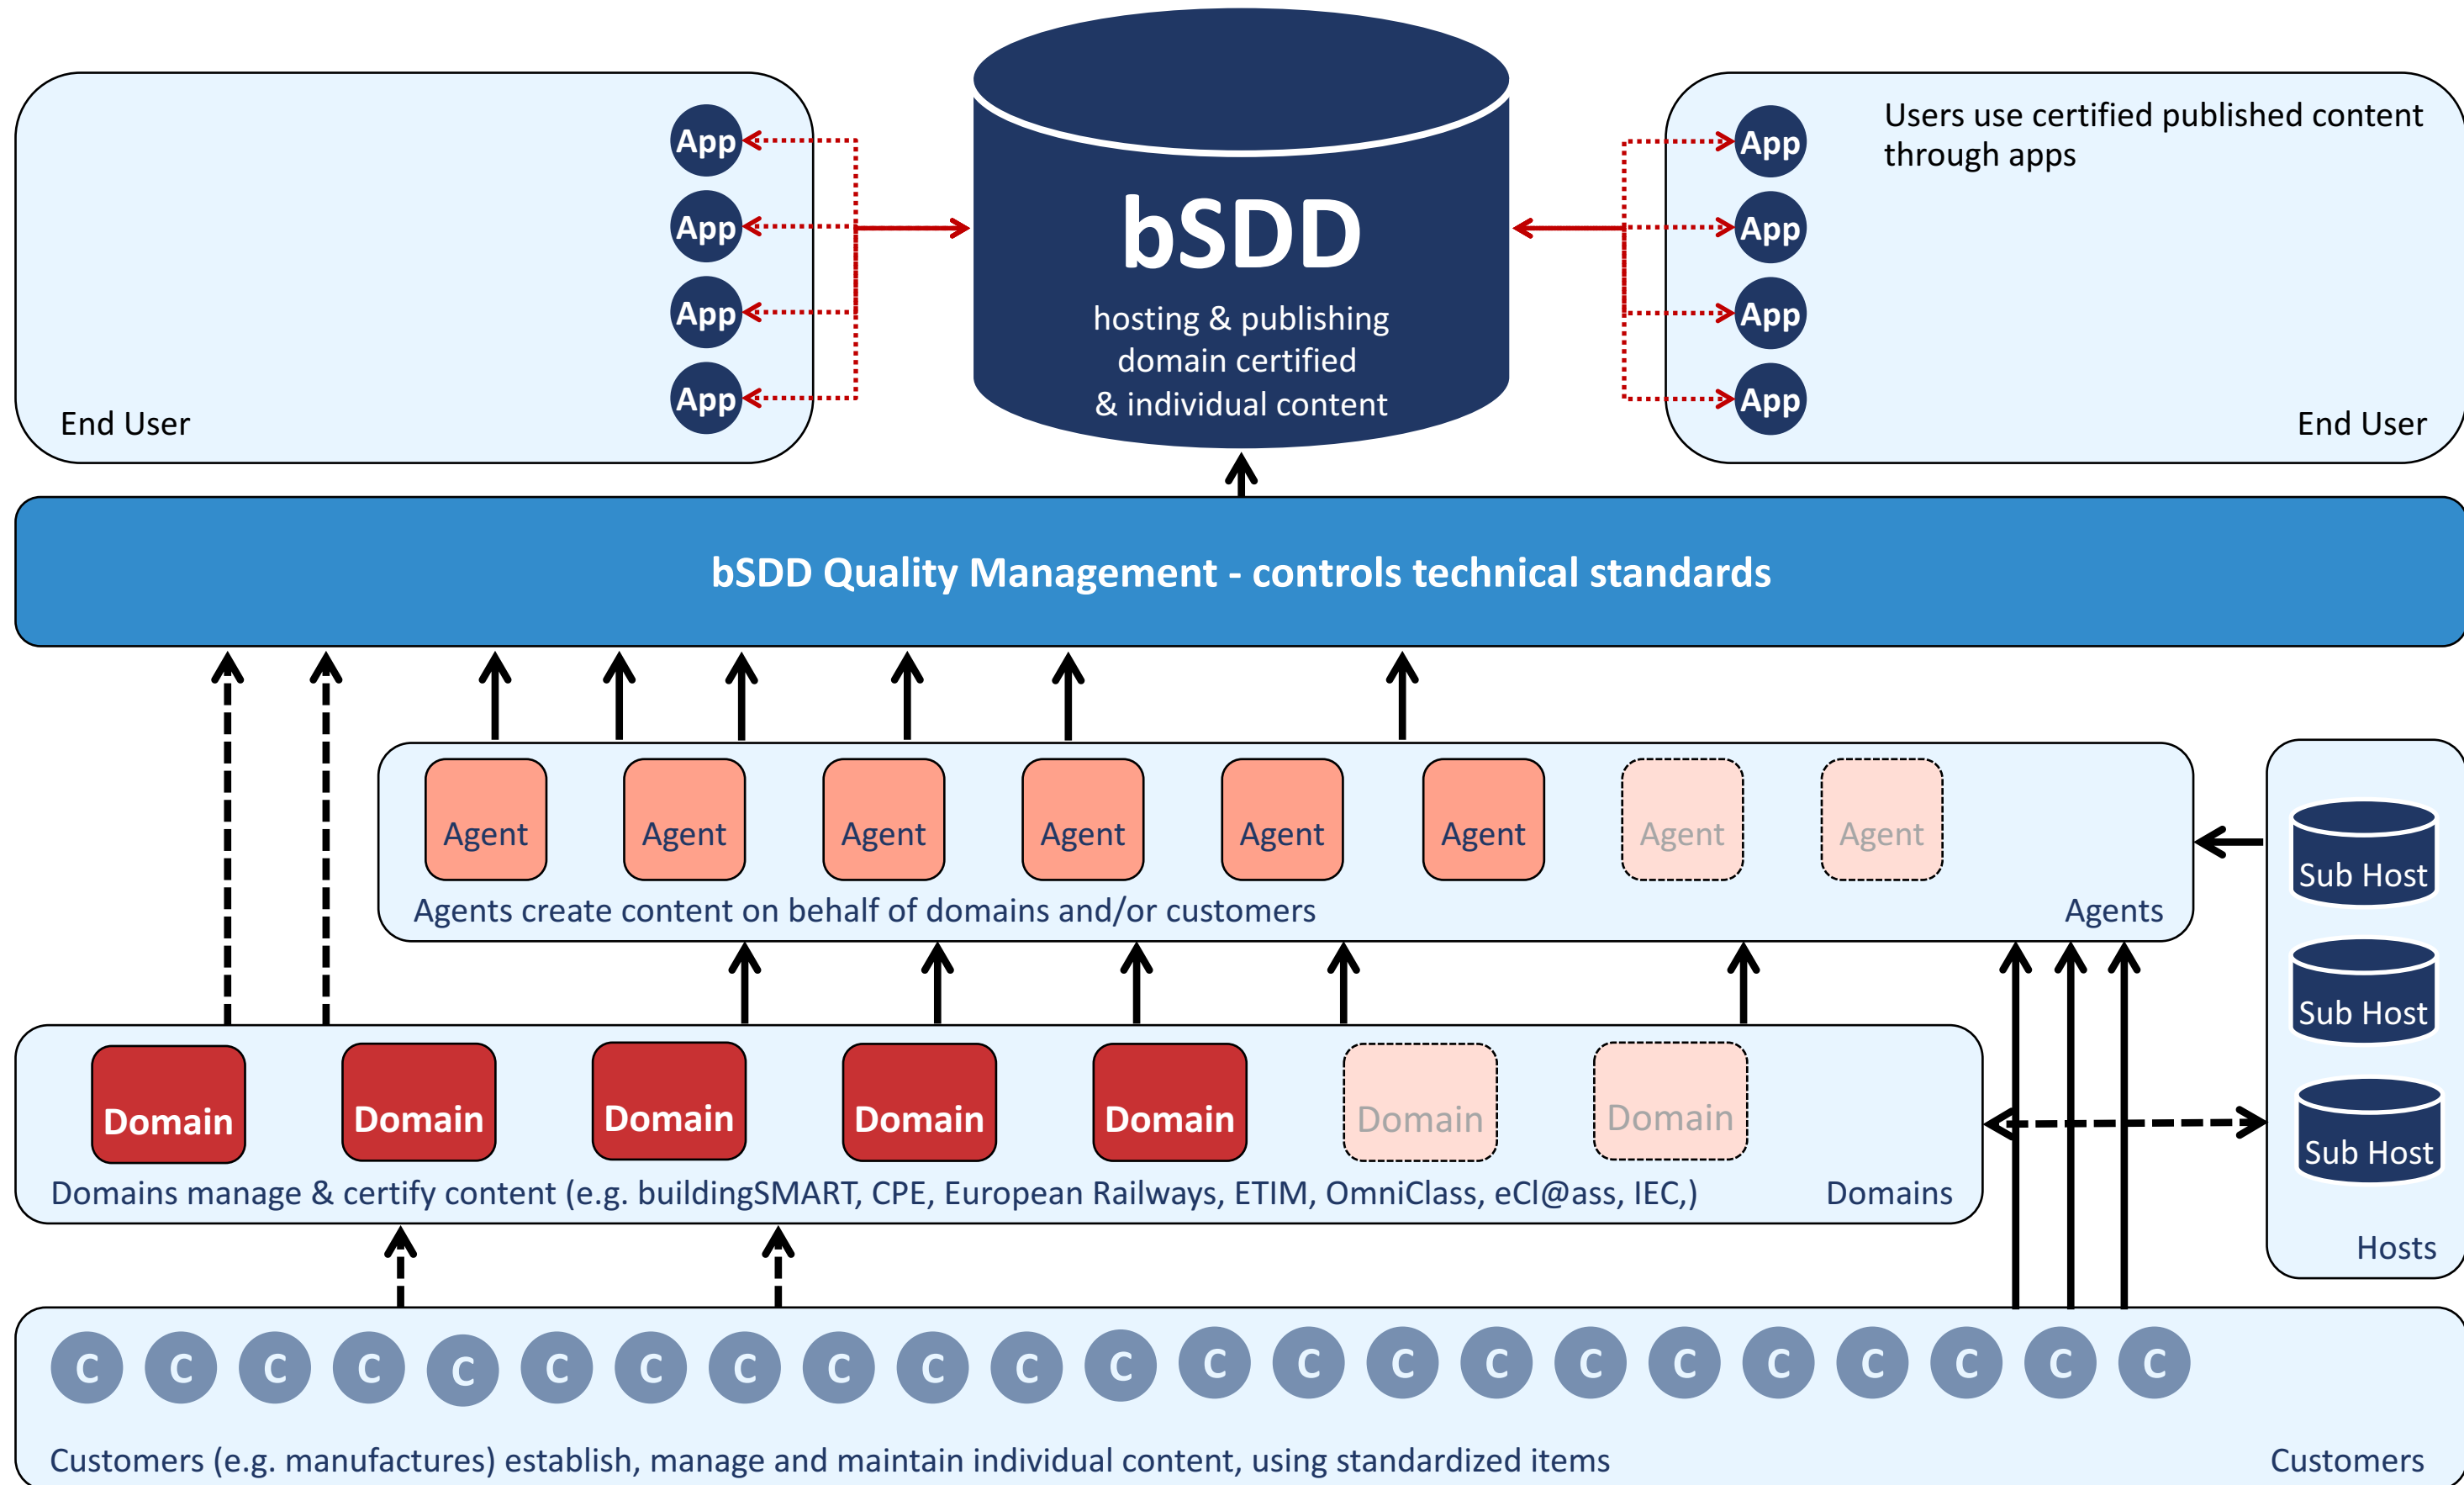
App
App
App
App
End User

bSDD
hosting & publishing domain certified & individual content

App
App
App
App
Users use certified published content through apps
End User

bSDD Quality Management - controls technical standards

Agent Agent Agent Agent Agent Agent Agent Agent
Agents create content on behalf of domains and/or customers
Agents

Sub Host
Sub Host
Sub Host
Hosts

Domain Domain Domain Domain Domain Domain Domain
Domains manage & certify content (e.g. buildingSMART, CPE, European Railways, ETIM, OmniClass, eCl@ass, IEC,)
Domains

C C C C C C C C C C C C C C C C C C C C C C C
Customers (e.g. manufactures) establish, manage and maintain individual content, using standardized items
Customers